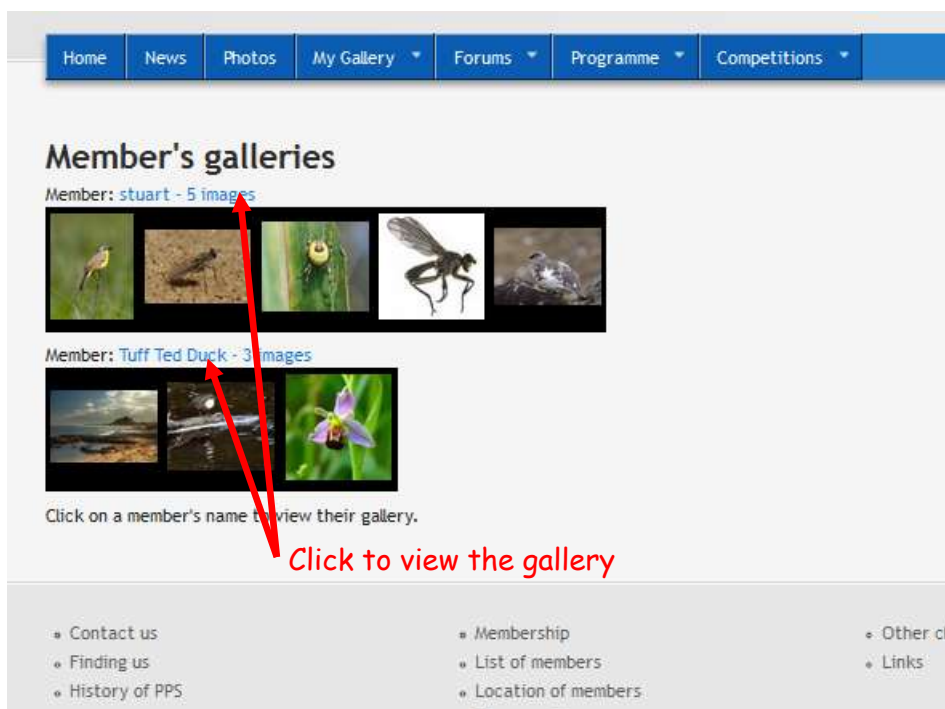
Home | News | Photos | My Gallery | Forums | Programme | Competitions

Member's galleries

Member: stuart - 5 images

Member: Tuff Ted Duck - 3 images

Click on a member's name to view their gallery.

Click to view the gallery

- Contact us
- Finding us
- History of PPS

- Membership
- List of members
- Location of members

- Other cl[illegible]
- Links